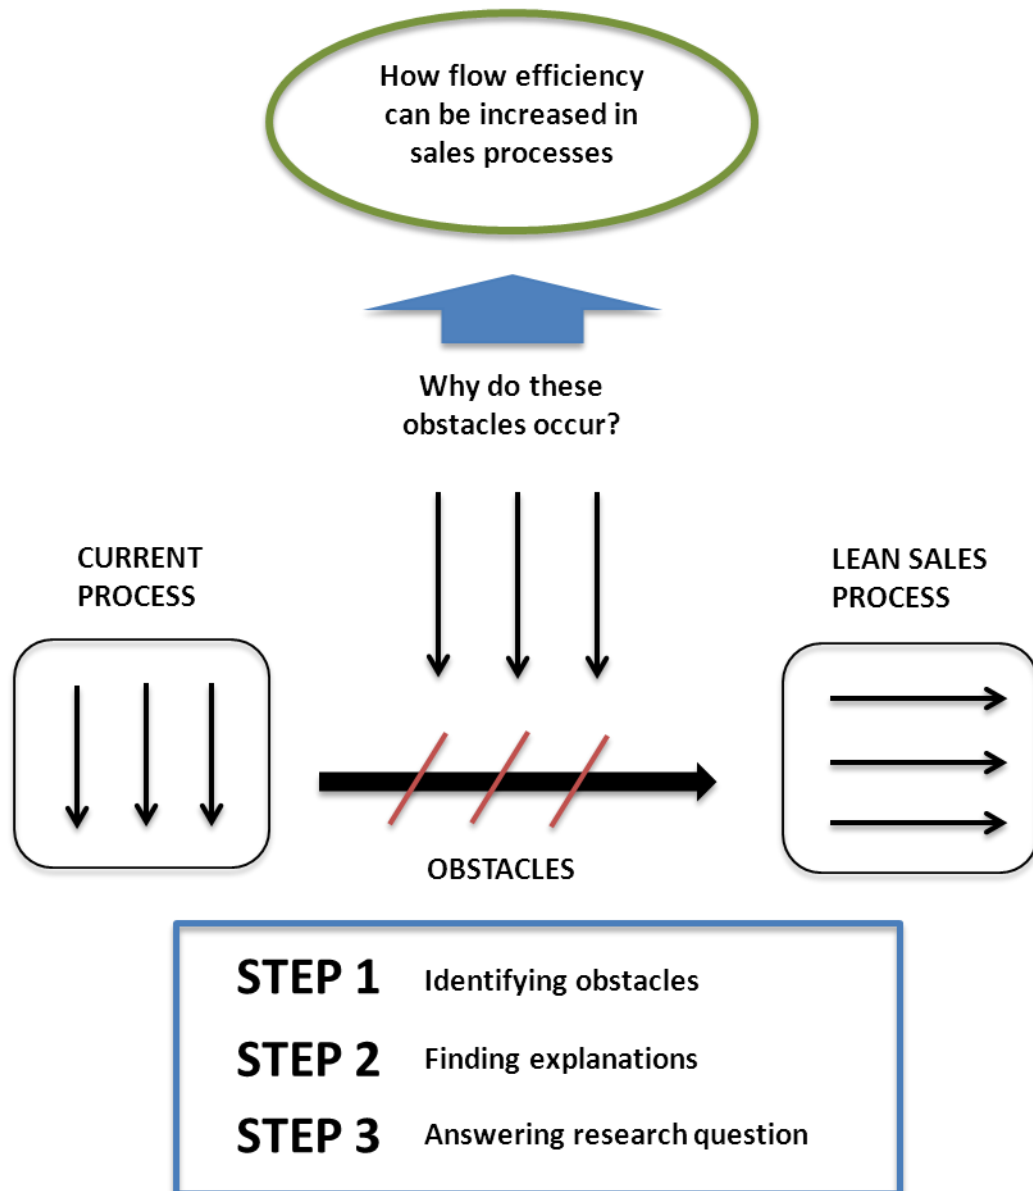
How flow efficiency can be increased in sales processes

Why do these obstacles occur?

CURRENT PROCESS

LEAN SALES PROCESS

OBSTACLES

STEP 1 Identifying obstacles

STEP 2 Finding explanations

STEP 3 Answering research question